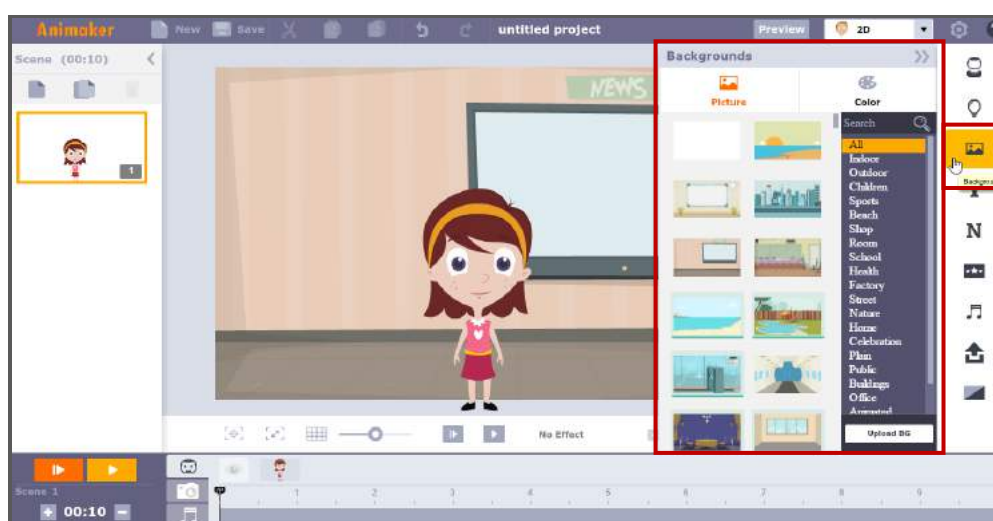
Animaker New Save untitled project Preview 2D

Scene (00:10)

1

NEWS

Backgrounds

Picture

Color

Search

All
Indoor
Outdoor
Children
Sports
Beach
Shop
Room
School
Health
Factory
Street
Nature
Home
Celebration
Plan
Public
Buildings
Office
Animated

Upload BG

Backgr

N

No Effect

Scene 1

00:10

1 2 3 4 5 6 7 8 9